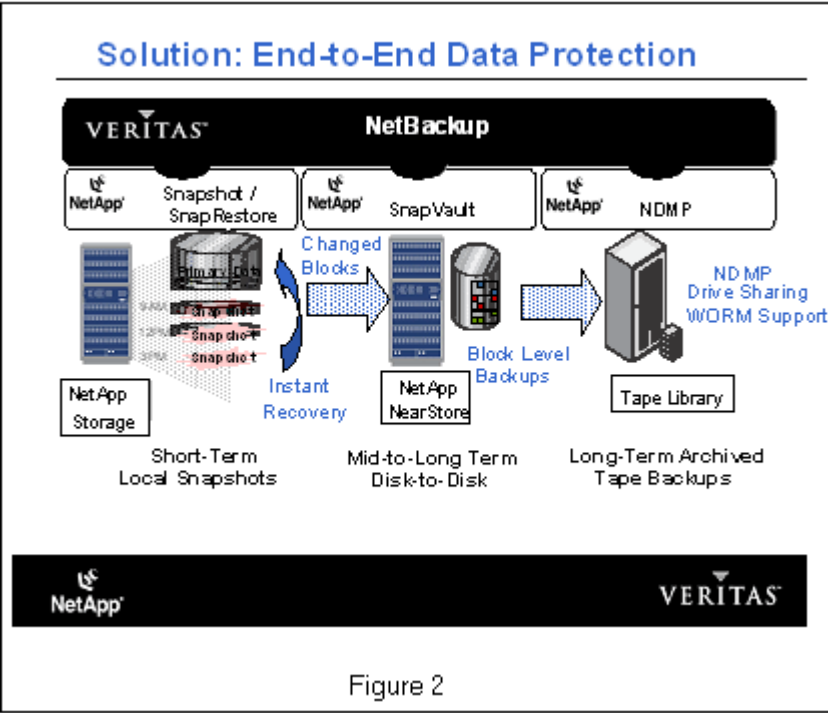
Solution: End-to-End Data Protection

VERITAS

NetBackup

NetApp Snapshot / SnapRestore

NetApp SnapVault

NetApp NDMP

Primary Data

6AM Snapshot

12PM Snapshot

3PM Snapshot

Changed Blocks

NDMP Drive Sharing WORM Support

Block Level Backups

Instant Recovery

NetApp Storage

NetApp NearStore

Tape Library

Short-Term Local Snapshots

Mid-to-Long Term Disk-to-Disk

Long-Term Archived Tape Backups

NetApp

VERITAS

Figure 2